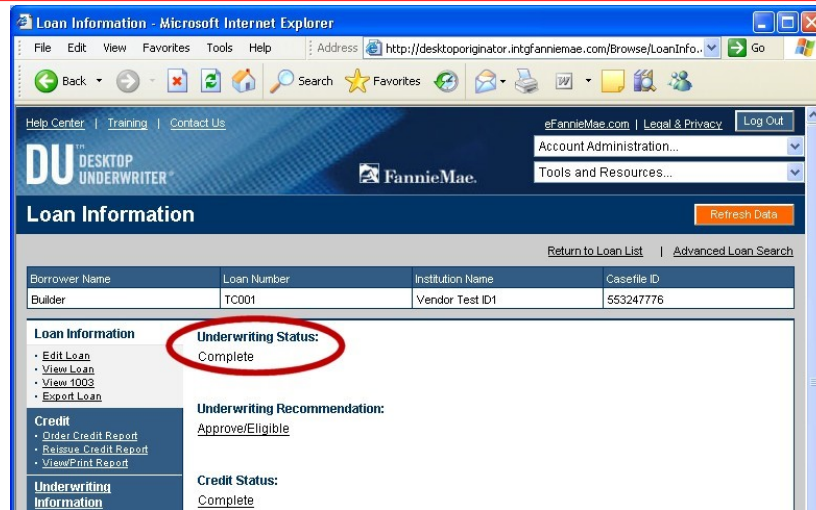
Loan Information - Microsoft Internet Explorer

File Edit View Favorites Tools Help Address http://desktoporiginator.intgfanniemae.com/Browse/LoanInfo.. Go

Back Search Favorites

Help Center | Training | Contact Us

eFannieMae.com | Legal & Privacy Log Out

DU DESKTOP UNDERWRITER

FannieMae.

Account Administration...

Tools and Resources...

Loan Information

Refresh Data

Return to Loan List | Advanced Loan Search

| Borrower Name | Loan Number | Institution Name | Casefile ID |
|---|---|---|---|
| Builder | TC001 | Vendor Test ID1 | 553247776 |

Loan Information
· Edit Loan
· View Loan
· View 1003
· Export Loan

Credit
· Order Credit Report
· Reissue Credit Report
· View/Print Report

Underwriting Information

Underwriting Status:
Complete

Underwriting Recommendation:
Approve/Eligible

Credit Status:
Complete